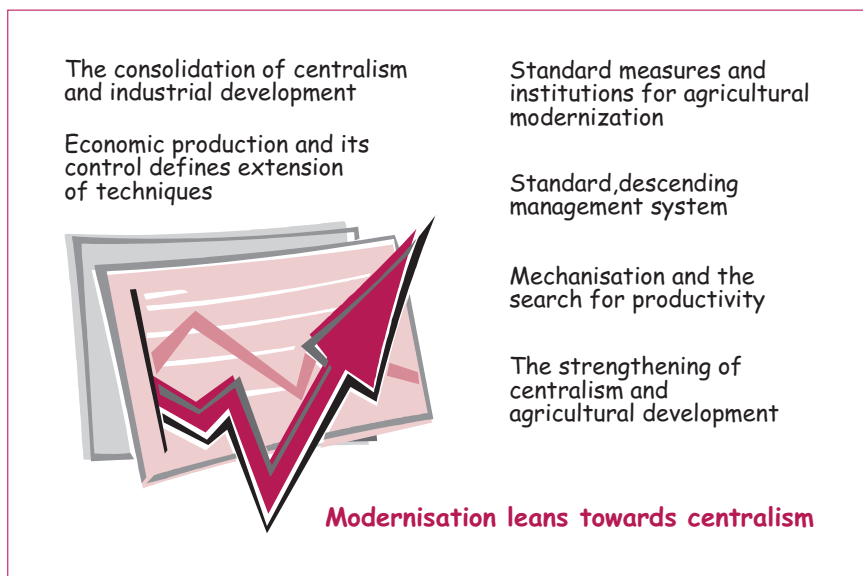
The consolidation of centralism and industrial development

Economic production and its control defines extension of techniques

Standard measures and institutions for agricultural modernization

Standard,descending management system

Mechanisation and the search for productivity

The strengthening of centralism and agricultural development

Modernisation leans towards centralism